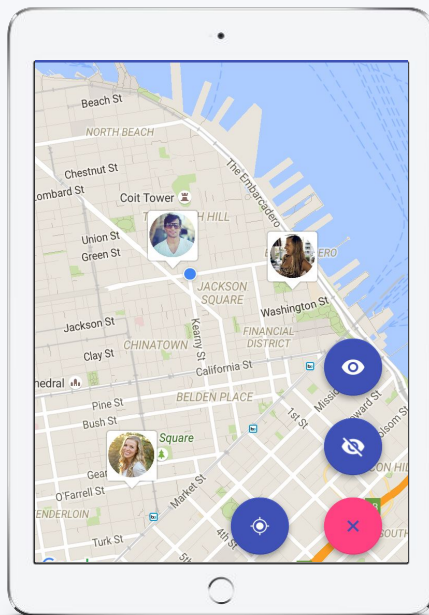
Beach St
NORTH BEACH
Chestnut St
Lombard St
Coit Tower
H HILL
The Embarcadero
Union St
Green St
JACKSON SQUARE
Washington St
Jackson St
Kearny St
FINANCIAL DISTRICT
Clay St
CHINATOWN
hedral
California St
Pine St
BELDEN PLACE
Bush St
1st St
Missi
Square
Gear
O'Farrell St
Market St
ENDERLOIN
Turk St
4th St
5th
olson S
HIL